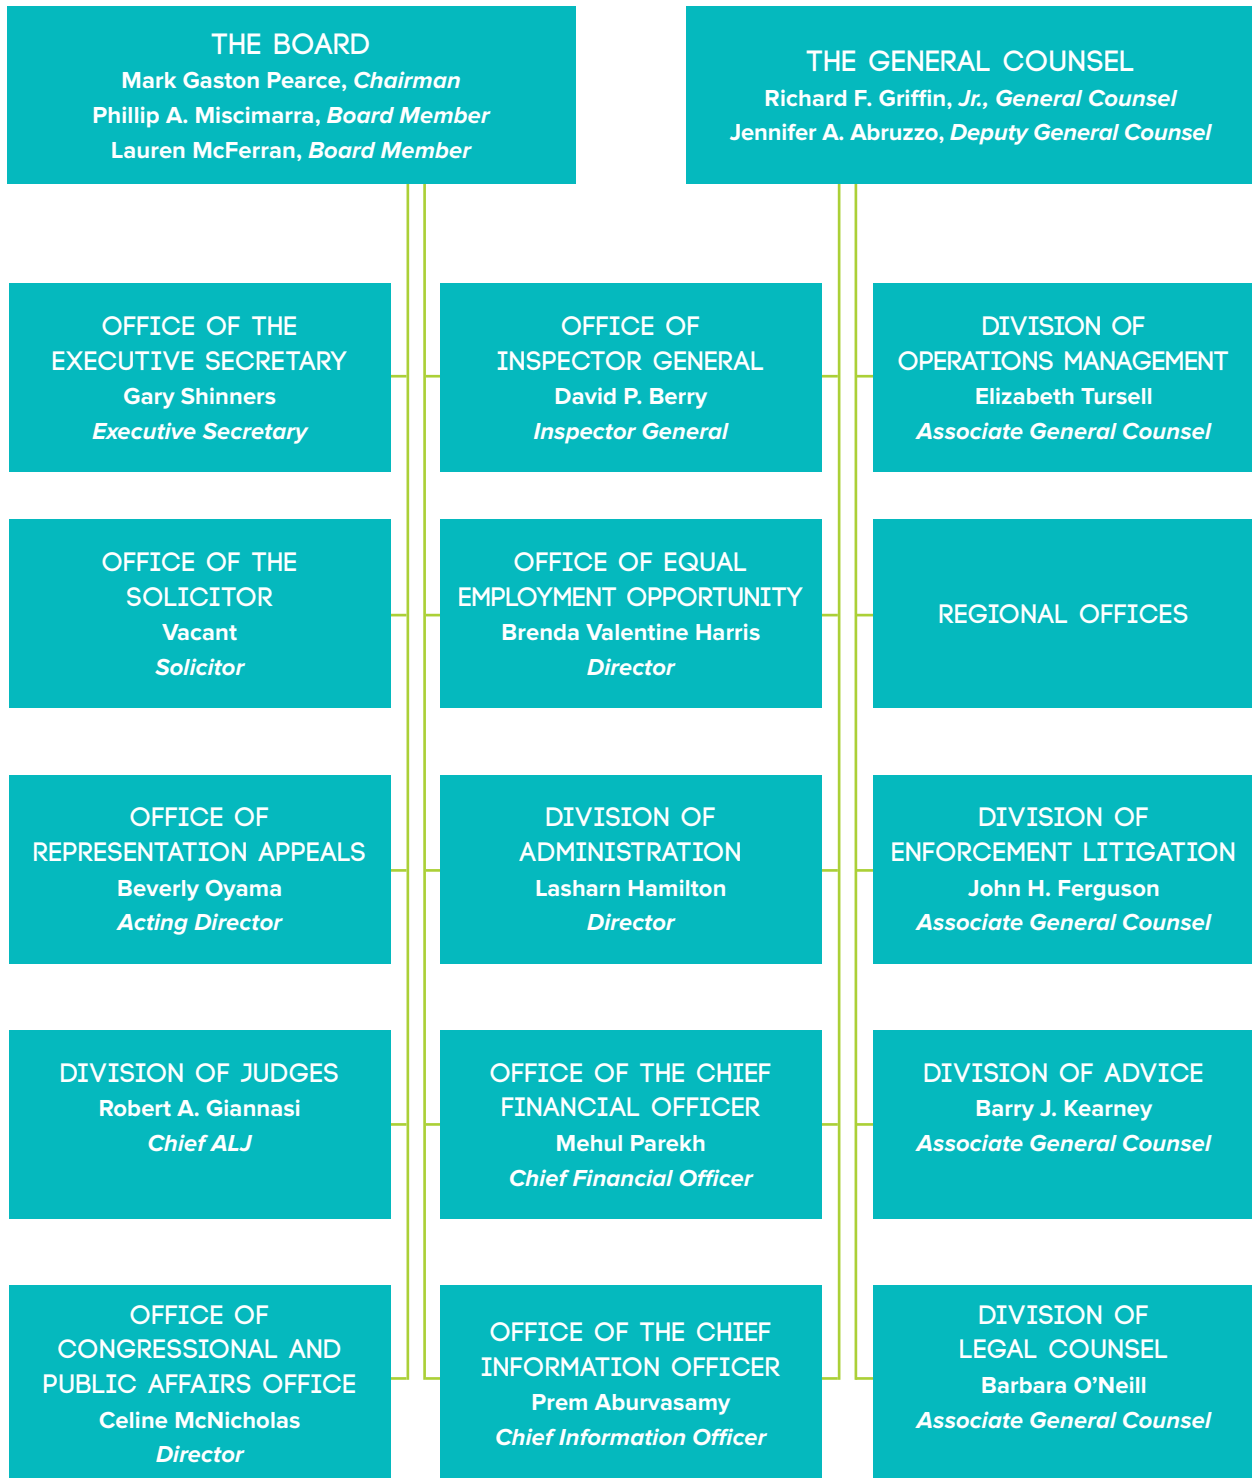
THE BOARD
Mark Gaston Pearce, Chairman
Phillip A. Miscimarra, Board Member
Lauren McFerran, Board Member

THE GENERAL COUNSEL
Richard F. Griffin, Jr., General Counsel
Jennifer A. Abruzzo, Deputy General Counsel

OFFICE OF THE EXECUTIVE SECRETARY
Gary Shinners
Executive Secretary

OFFICE OF INSPECTOR GENERAL
David P. Berry
Inspector General

DIVISION OF OPERATIONS MANAGEMENT
Elizabeth Tursell
Associate General Counsel

OFFICE OF THE SOLICITOR
Vacant
Solicitor

OFFICE OF EQUAL EMPLOYMENT OPPORTUNITY
Brenda Valentine Harris
Director

REGIONAL OFFICES

OFFICE OF REPRESENTATION APPEALS
Beverly Oyama
Acting Director

DIVISION OF ADMINISTRATION
Lasharn Hamilton
Director

DIVISION OF ENFORCEMENT LITIGATION
John H. Ferguson
Associate General Counsel

DIVISION OF JUDGES
Robert A. Giannasi
Chief ALJ

OFFICE OF THE CHIEF FINANCIAL OFFICER
Mehul Parekh
Chief Financial Officer

DIVISION OF ADVICE
Barry J. Kearney
Associate General Counsel

OFFICE OF CONGRESSIONAL AND PUBLIC AFFAIRS OFFICE
Celine McNicholas
Director

OFFICE OF THE CHIEF INFORMATION OFFICER
Prem Aburvasamy
Chief Information Officer

DIVISION OF LEGAL COUNSEL
Barbara O'Neill
Associate General Counsel